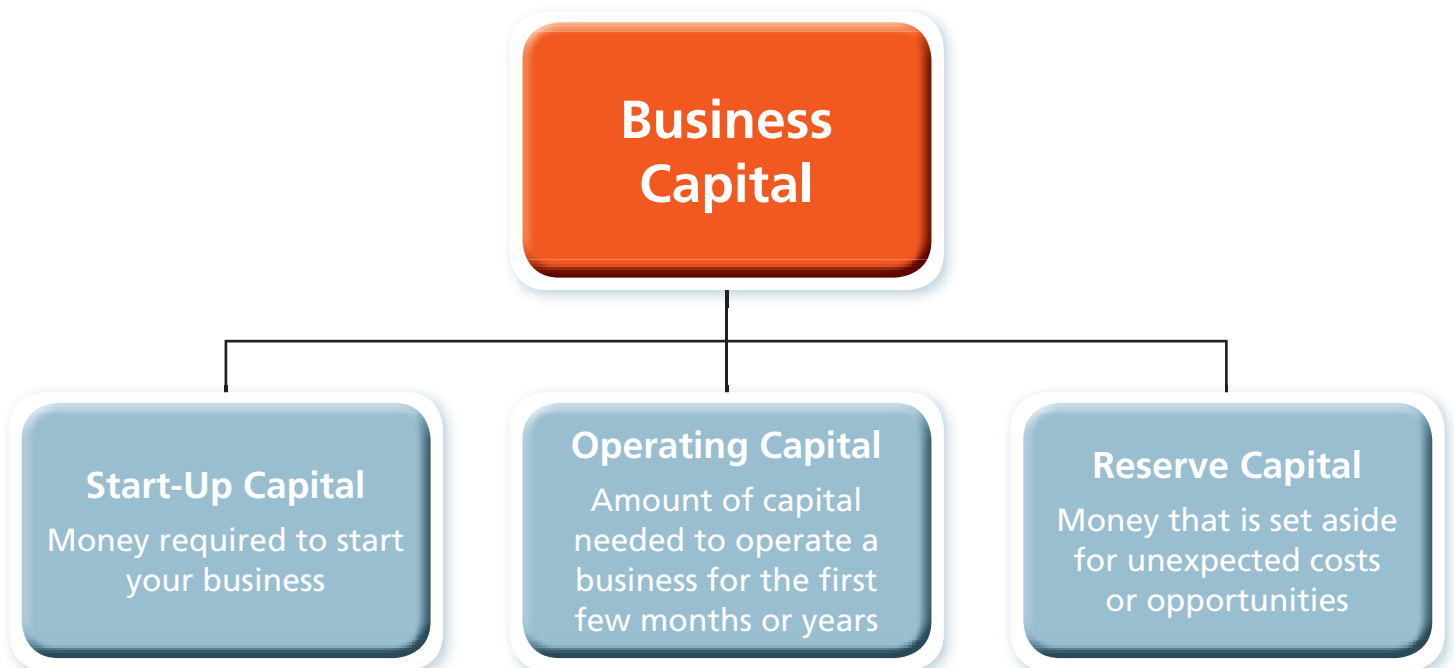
Business Capital

Start-Up Capital
Money required to start your business

Operating Capital
Amount of capital needed to operate a business for the first few months or years

Reserve Capital
Money that is set aside for unexpected costs or opportunities